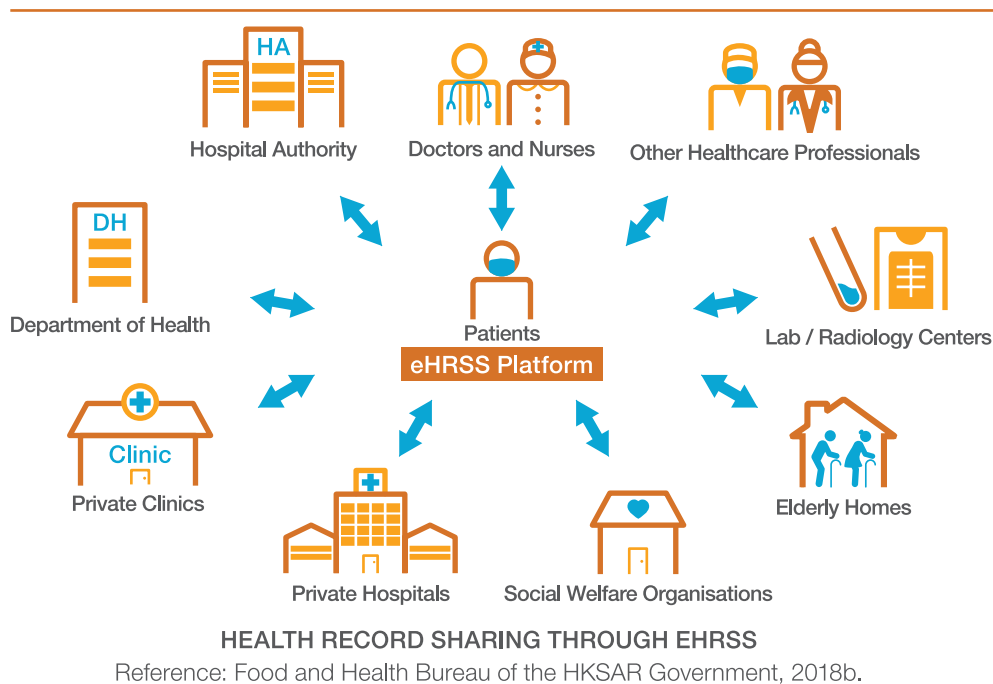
HA

Hospital Authority

Doctors and Nurses

Other Healthcare Professionals

DH

Department of Health

Patients

eHRSS Platform

Lab / Radiology Centers

Clinic

Private Clinics

Elderly Homes

Private Hospitals

Social Welfare Organisations

HEALTH RECORD SHARING THROUGH EHRSS

Reference: Food and Health Bureau of the HKSAR Government, 2018b.